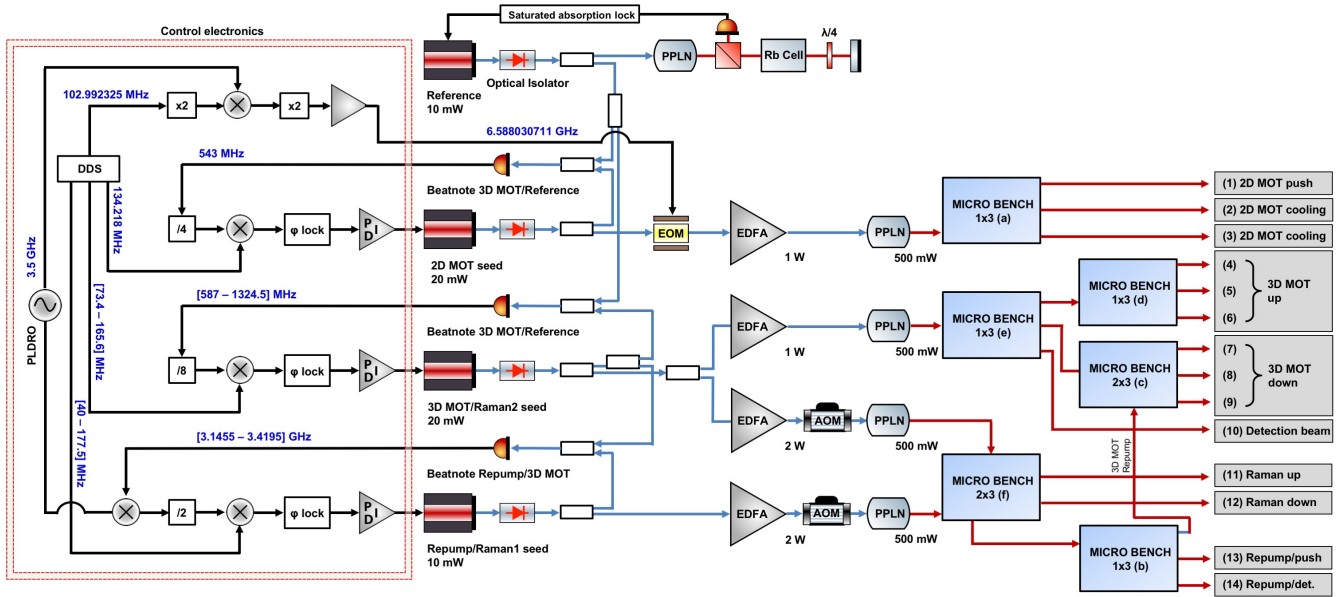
Control electronics

Saturated absorption lock

Reference
10 mW

Optical Isolator

PPLN

Rb Cell

λ/4

102.992325 MHz

x2

x2

6.588030711 GHz

DDS

543 MHz

134.218 MHz

Beatnote 3D MOT/Reference

3.5 GHz

/4

φ lock

PDI

2D MOT seed
20 mW

EOM

EDFA

1 W

PPLN

500 mW

MICRO BENCH
1x3 (a)

(1) 2D MOT push

(2) 2D MOT cooling

(3) 2D MOT cooling

[73.4 – 165.6] MHz

[587 – 1324.5] MHz

Beatnote 3D MOT/Reference

PLDRO

/8

φ lock

PDI

3D MOT/Raman2 seed
20 mW

EDFA

1 W

PPLN

500 mW

MICRO BENCH
1x3 (e)

MICRO BENCH
1x3 (d)

(4)
(5)
(6)

3D MOT up

MICRO BENCH
2x3 (c)

(7)
(8)
(9)

3D MOT down

(10) Detection beam

[40 – 177.5] MHz

[3.1455 – 3.4195] GHz

EDFA

2 W

AOM

PPLN

500 mW

Beatnote Repump/3D MOT

3D MOT
Repump

MICRO BENCH
2x3 (f)

(11) Raman up

(12) Raman down

/2

φ lock

PDI

Repump/Raman1 seed
10 mW

EDFA

2 W

AOM

PPLN

500 mW

MICRO BENCH
1x3 (b)

(13) Repump/push

(14) Repump/det.